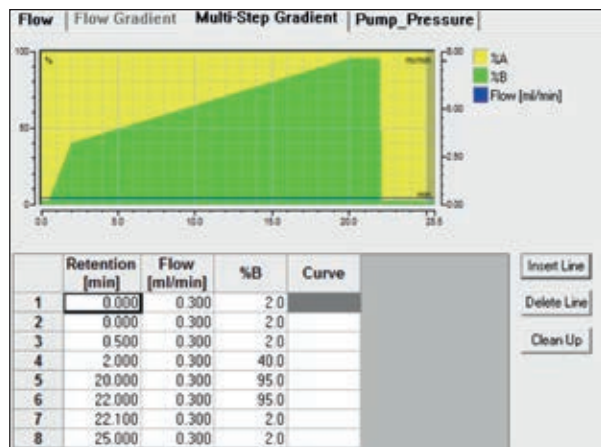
Flow | Flow Gradient | Multi-Step Gradient | Pump_Pressure

100 %
50
0
0.0 5.0 10.0 15.0 20.0 25.5
ml/min 0.60 0.50 0.25 0.00
min

%A
%B
Flow [ml/min]

| | Retention [min] | Flow [ml/min] | %B | Curve |
|---|---|---|---|---|
| 1 | 0.000 | 0.300 | 2.0 | |
| 2 | 0.000 | 0.300 | 2.0 | |
| 3 | 0.500 | 0.300 | 2.0 | |
| 4 | 2.000 | 0.300 | 40.0 | |
| 5 | 20.000 | 0.300 | 95.0 | |
| 6 | 22.000 | 0.300 | 95.0 | |
| 7 | 22.100 | 0.300 | 2.0 | |
| 8 | 25.000 | 0.300 | 2.0 | |

Insert Line
Delete Line
Clean Up